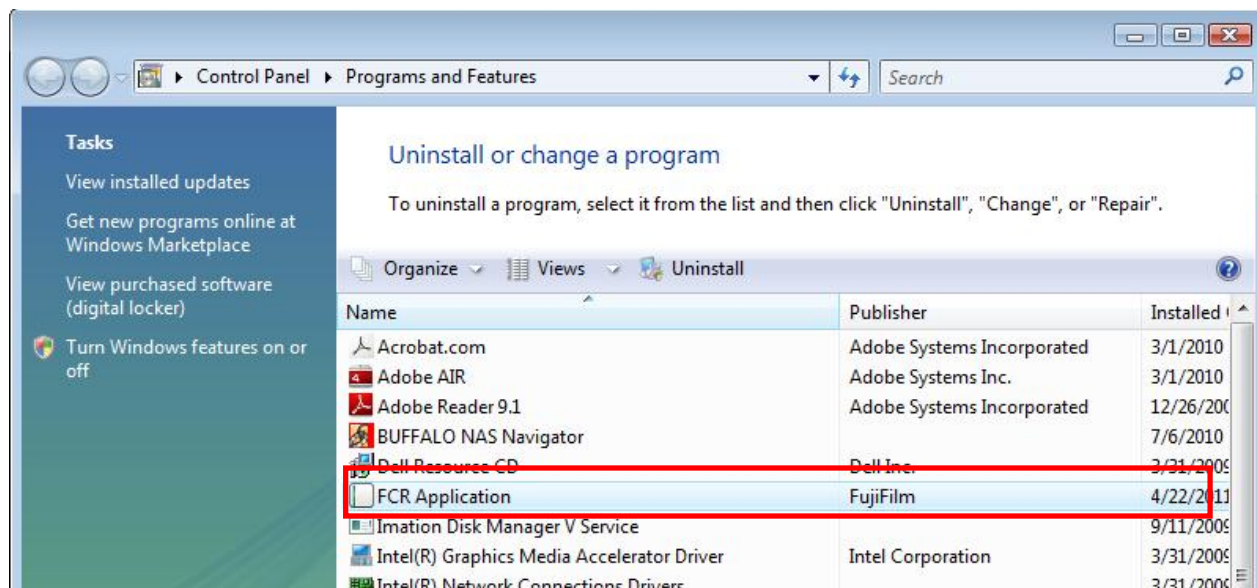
Control Panel ▸ Programs and Features

Search

Tasks

View installed updates

Get new programs online at Windows Marketplace

View purchased software (digital locker)

Turn Windows features on or off

Uninstall or change a program

To uninstall a program, select it from the list and then click "Uninstall", "Change", or "Repair".

Organize Views Uninstall

| Name | Publisher | Installed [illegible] |
|---|---|---|
| Acrobat.com | Adobe Systems Incorporated | 3/1/2010 |
| Adobe AIR | Adobe Systems Inc. | 3/1/2010 |
| Adobe Reader 9.1 | Adobe Systems Incorporated | 12/26/20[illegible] |
| BUFFALO NAS Navigator | | 7/6/2010 |
| Dell Resource CD | Dell Inc. | 3/31/200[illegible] |
| FCR Application | FujiFilm | 4/22/2011 |
| Imation Disk Manager V Service | | 9/11/2009 |
| Intel(R) Graphics Media Accelerator Driver | Intel Corporation | 3/31/2009 |
| Intel(R) Network Connections Drivers | | 3/31/2009 |